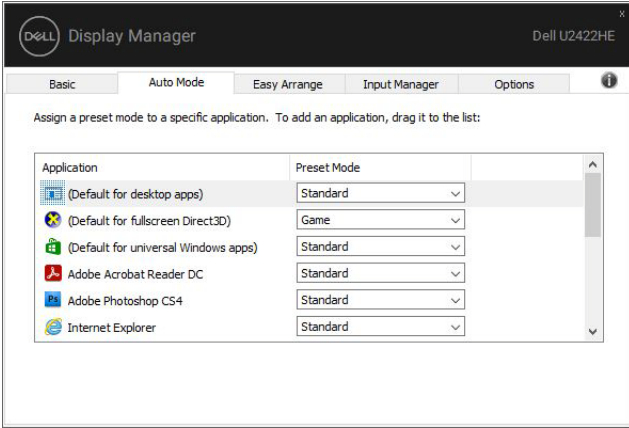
DELL Display Manager

Dell U2422HE

Basic | Auto Mode | Easy Arrange | Input Manager | Options

Assign a preset mode to a specific application. To add an application, drag it to the list:

| Application | Preset Mode |
|---|---|
| (Default for desktop apps) | Standard |
| (Default for fullscreen Direct3D) | Game |
| (Default for universal Windows apps) | Standard |
| Adobe Acrobat Reader DC | Standard |
| Adobe Photoshop CS4 | Standard |
| Internet Explorer | Standard |